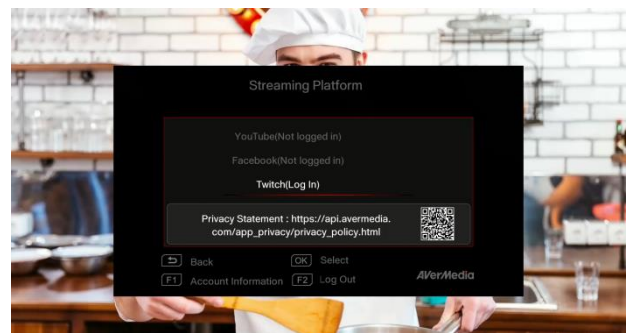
Streaming Platform

YouTube(Not logged in)

Facebook(Not logged in)

Twitch(Log In)

Privacy Statement : https://api.avermedia.com/app_privacy/privacy_policy.html

Back

OK Select

F1 Account Information

F2 Log Out

AVerMedia